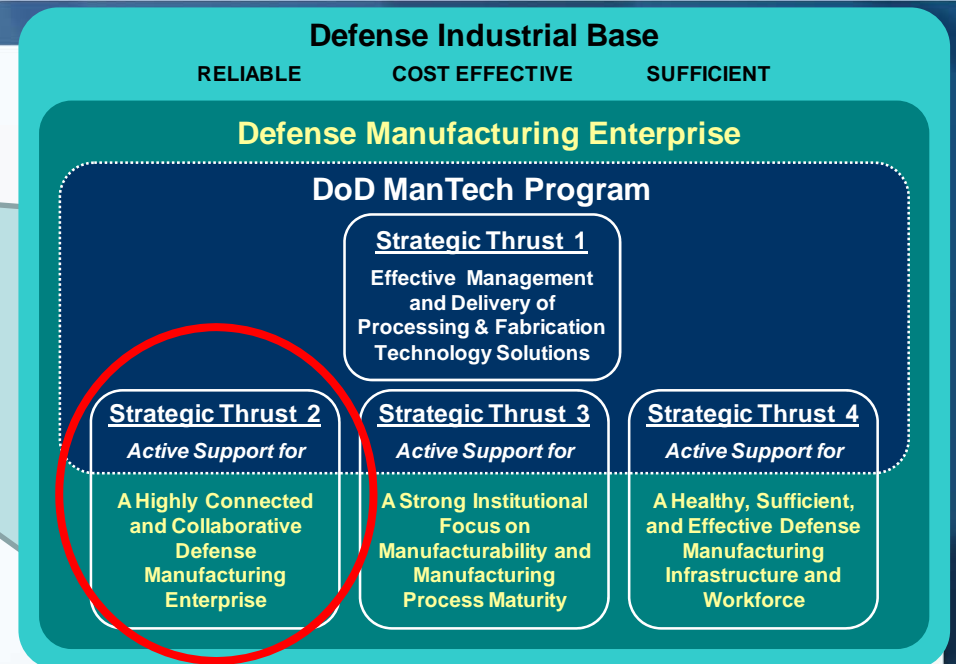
Defense Industrial Base

RELIABLE COST EFFECTIVE SUFFICIENT

Defense Manufacturing Enterprise

DoD ManTech Program

Strategic Thrust 1

Effective Management and Delivery of Processing & Fabrication Technology Solutions

Strategic Thrust 2

Active Support for

A Highly Connected and Collaborative Defense Manufacturing Enterprise

Strategic Thrust 3

Active Support for

A Strong Institutional Focus on Manufacturability and Manufacturing Process Maturity

Strategic Thrust 4

Active Support for

A Healthy, Sufficient, and Effective Defense Manufacturing Infrastructure and Workforce